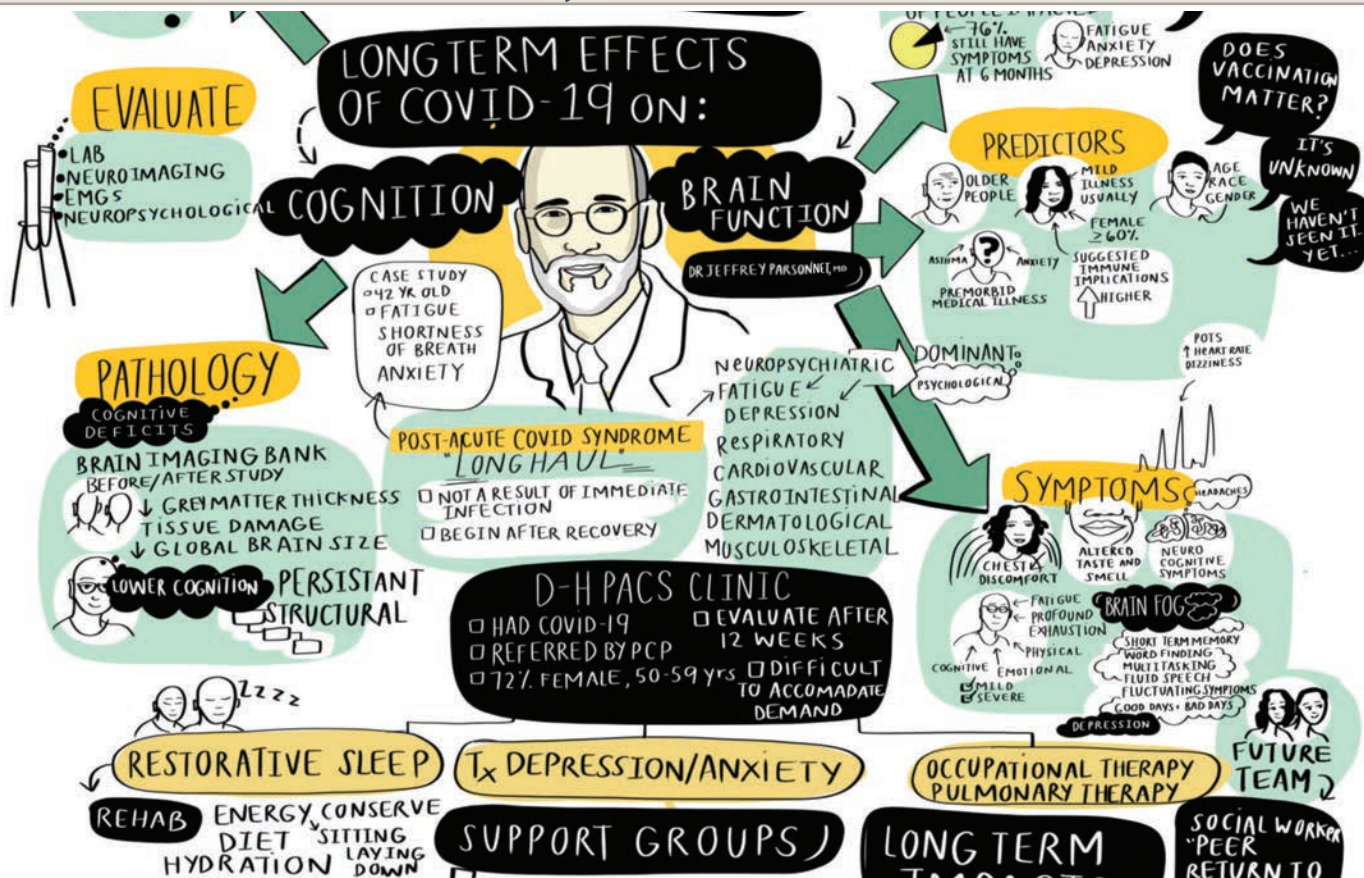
LONGTERM EFFECTS OF COVID-19 ON:

EVALUATE
•LAB
•NEUROIMAGING
•EMGS
•NEUROPSYCHOLOGICAL

COGNITION

BRAIN FUNCTION

DR JEFFREY PARSONNET MD

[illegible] 76% STILL HAVE SYMPTOMS AT 6 MONTHS

FATIGUE ANXIETY DEPRESSION

DOES VACCINATION MATTER?

IT'S UNKNOWN

WE HAVEN'T SEEN IT YET...

PREDICTORS
OLDER PEOPLE
MILD ILLNESS USUALLY
AGE RACE GENDER
FEMALE $\geq 60\%$
ASTHMA
ANXIETY
PREMORBID MEDICAL ILLNESS
SUGGESTED IMMUNE IMPLICATIONS
HIGHER

CASE STUDY
42 YR OLD
FATIGUE
SHORTNESS OF BREATH
ANXIETY

PATHOLOGY
COGNITIVE DEFICITS
BRAIN IMAGING BANK
BEFORE/AFTER STUDY
↓ GREYMATTER THICKNESS
TISSUE DAMAGE
↓ GLOBAL BRAIN SIZE
LOWER COGNITION
PERSISTANT STRUCTURAL

POST-ACUTE COVID SYNDROME
"LONGHAUL"
NOT A RESULT OF IMMEDIATE INFECTION
BEGIN AFTER RECOVERY

NEUROPSYCHIATRIC
FATIGUE
DEPRESSION
RESPIRATORY
CARDIOVASCULAR
GASTROINTESTINAL
DERMATOLOGICAL
MUSCULOSKELETAL

DOMINANT
PSYCHOLOGICAL

POTS
↑ HEART RATE
DIZZINESS

SYMPTOMS
HEADACHES
CHEST DISCOMFORT
ALTERED TASTE AND SMELL
NEURO COGNITIVE SYMPTOMS
FATIGUE
PROFOUND EXHAUSTION
PHYSICAL
COGNITIVE
EMOTIONAL
MILD
SEVERE
BRAIN FOG
SHORT TERM MEMORY
WORD FINDING
MULTITASKING
FLUID SPEECH
FLUCTUATING SYMPTOMS
GOOD DAYS + BAD DAYS
DEPRESSION

D-H PACS CLINIC
HAD COVID-19
REFERRED BY PCP
72% FEMALE, 50-59 yrs
EVALUATE AFTER 12 WEEKS
DIFFICULT TO ACCOMADATE DEMAND

Zzzz

RESTORATIVE SLEEP
$T_x$ DEPRESSION/ANXIETY
OCCUPATIONAL THERAPY
PULMONARY THERAPY
FUTURE TEAM

REHAB
ENERGY CONSERVE
DIET
SITTING
HYDRATION
LAYING DOWN

SUPPORT GROUPS

LONG TERM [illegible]

SOCIAL WORKER
"PEER
RETURN TO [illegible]